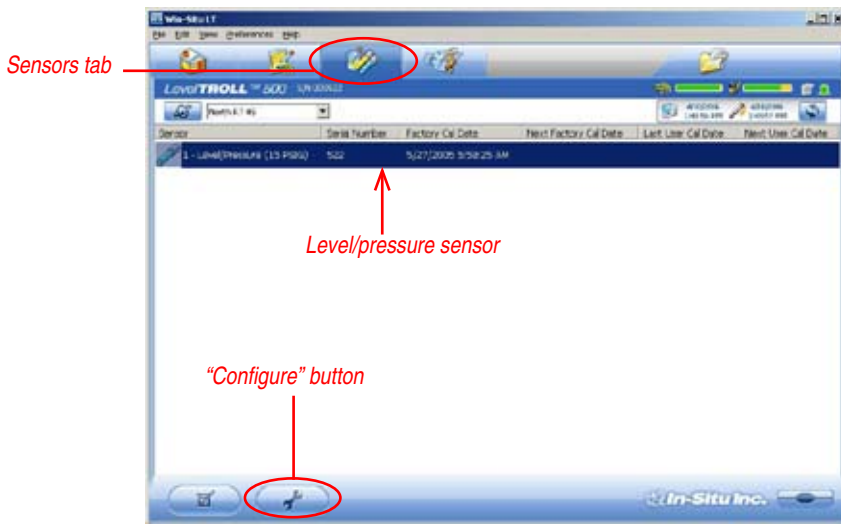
Win-Situ LT
File Edit View Preferences Help

Sensors tab

Level TROLL 500

| Sensor | Serial Number | Factory Cal Date | Next Factory Cal Date | Last User Cal Date | Next User Cal Date |
|---|---|---|---|---|---|
| 1 - Level/Pressure (15 PSIG) | 522 | 5/27/2005 5:58:25 AM | | | |

Level/pressure sensor

"Configure" button

In-Situ Inc.